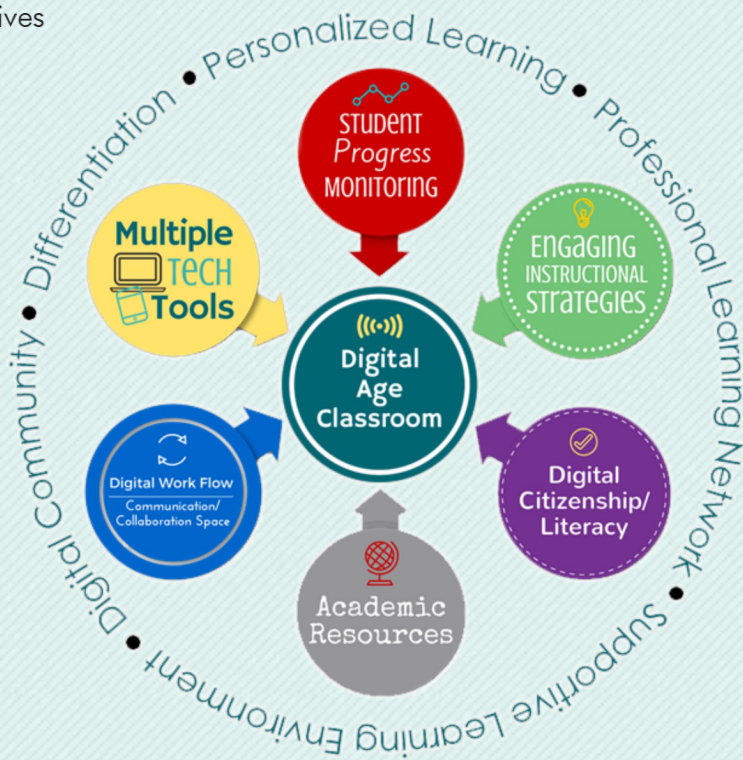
ives

Personalized Learning • Professional Learning Network • Supportive Learning Environment • Digital Community • Differentiation •

Student Progress Monitoring

Multiple Tech Tools

Engaging Instructional Strategies

Digital Age Classroom

Digital Work Flow
Communication/ Collaboration Space

Digital Citizenship/ Literacy

Academic Resources